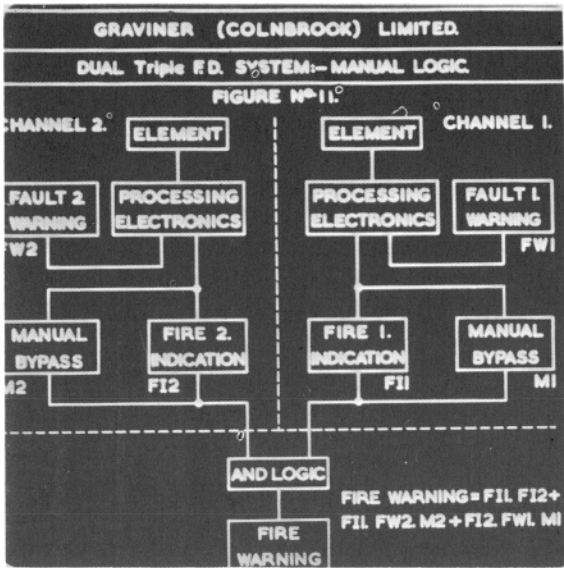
GRAVINER (COLNBROOK) LIMITED.

DUAL Triple F.D. SYSTEM:- MANUAL LOGIC.

FIGURE Nº 11.

CHANNEL 2.

ELEMENT

FAULT 2. WARNING

FW2

PROCESSING ELECTRONICS

MANUAL BYPASS

M2

FIRE 2. INDICATION

FI2

ELEMENT

CHANNEL 1.

PROCESSING ELECTRONICS

FAULT 1. WARNING

FW1

FIRE 1. INDICATION

FI1

MANUAL BYPASS

M1

AND LOGIC

FIRE WARNING = FI1. FI2 + FI1. FW2. M2 + FI2. FW1. M1

FIRE WARNING